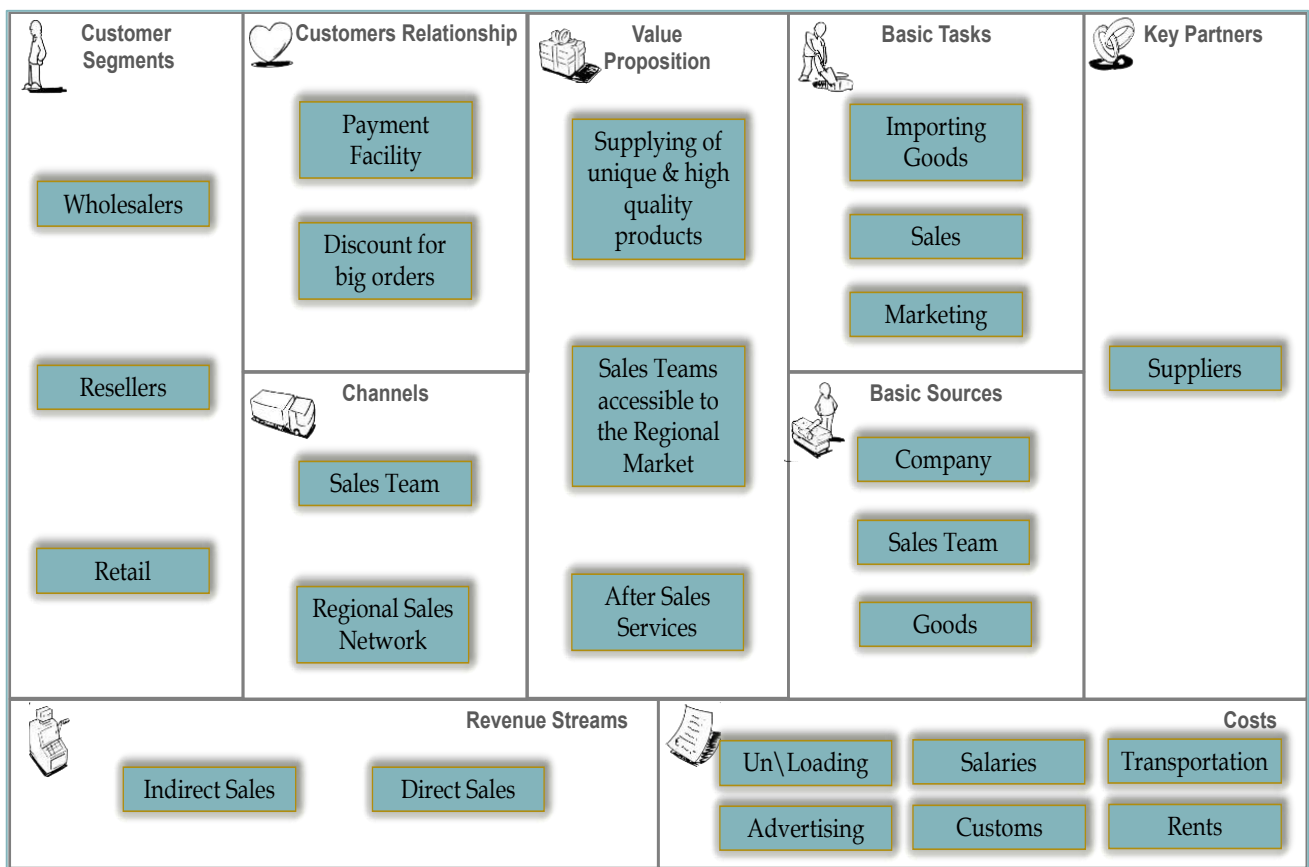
Customer Segments

Wholesalers

Resellers

Retail

Customers Relationship

Payment Facility

Discount for big orders

Channels

Sales Team

Regional Sales Network

Value Proposition

Supplying of unique & high quality products

Sales Teams accessible to the Regional Market

After Sales Services

Basic Tasks

Importing Goods

Sales

Marketing

Basic Sources

Company

Sales Team

Goods

Key Partners

Suppliers

Revenue Streams

Indirect Sales

Direct Sales

Costs

Un\Loading

Salaries

Transportation

Advertising

Customs

Rents